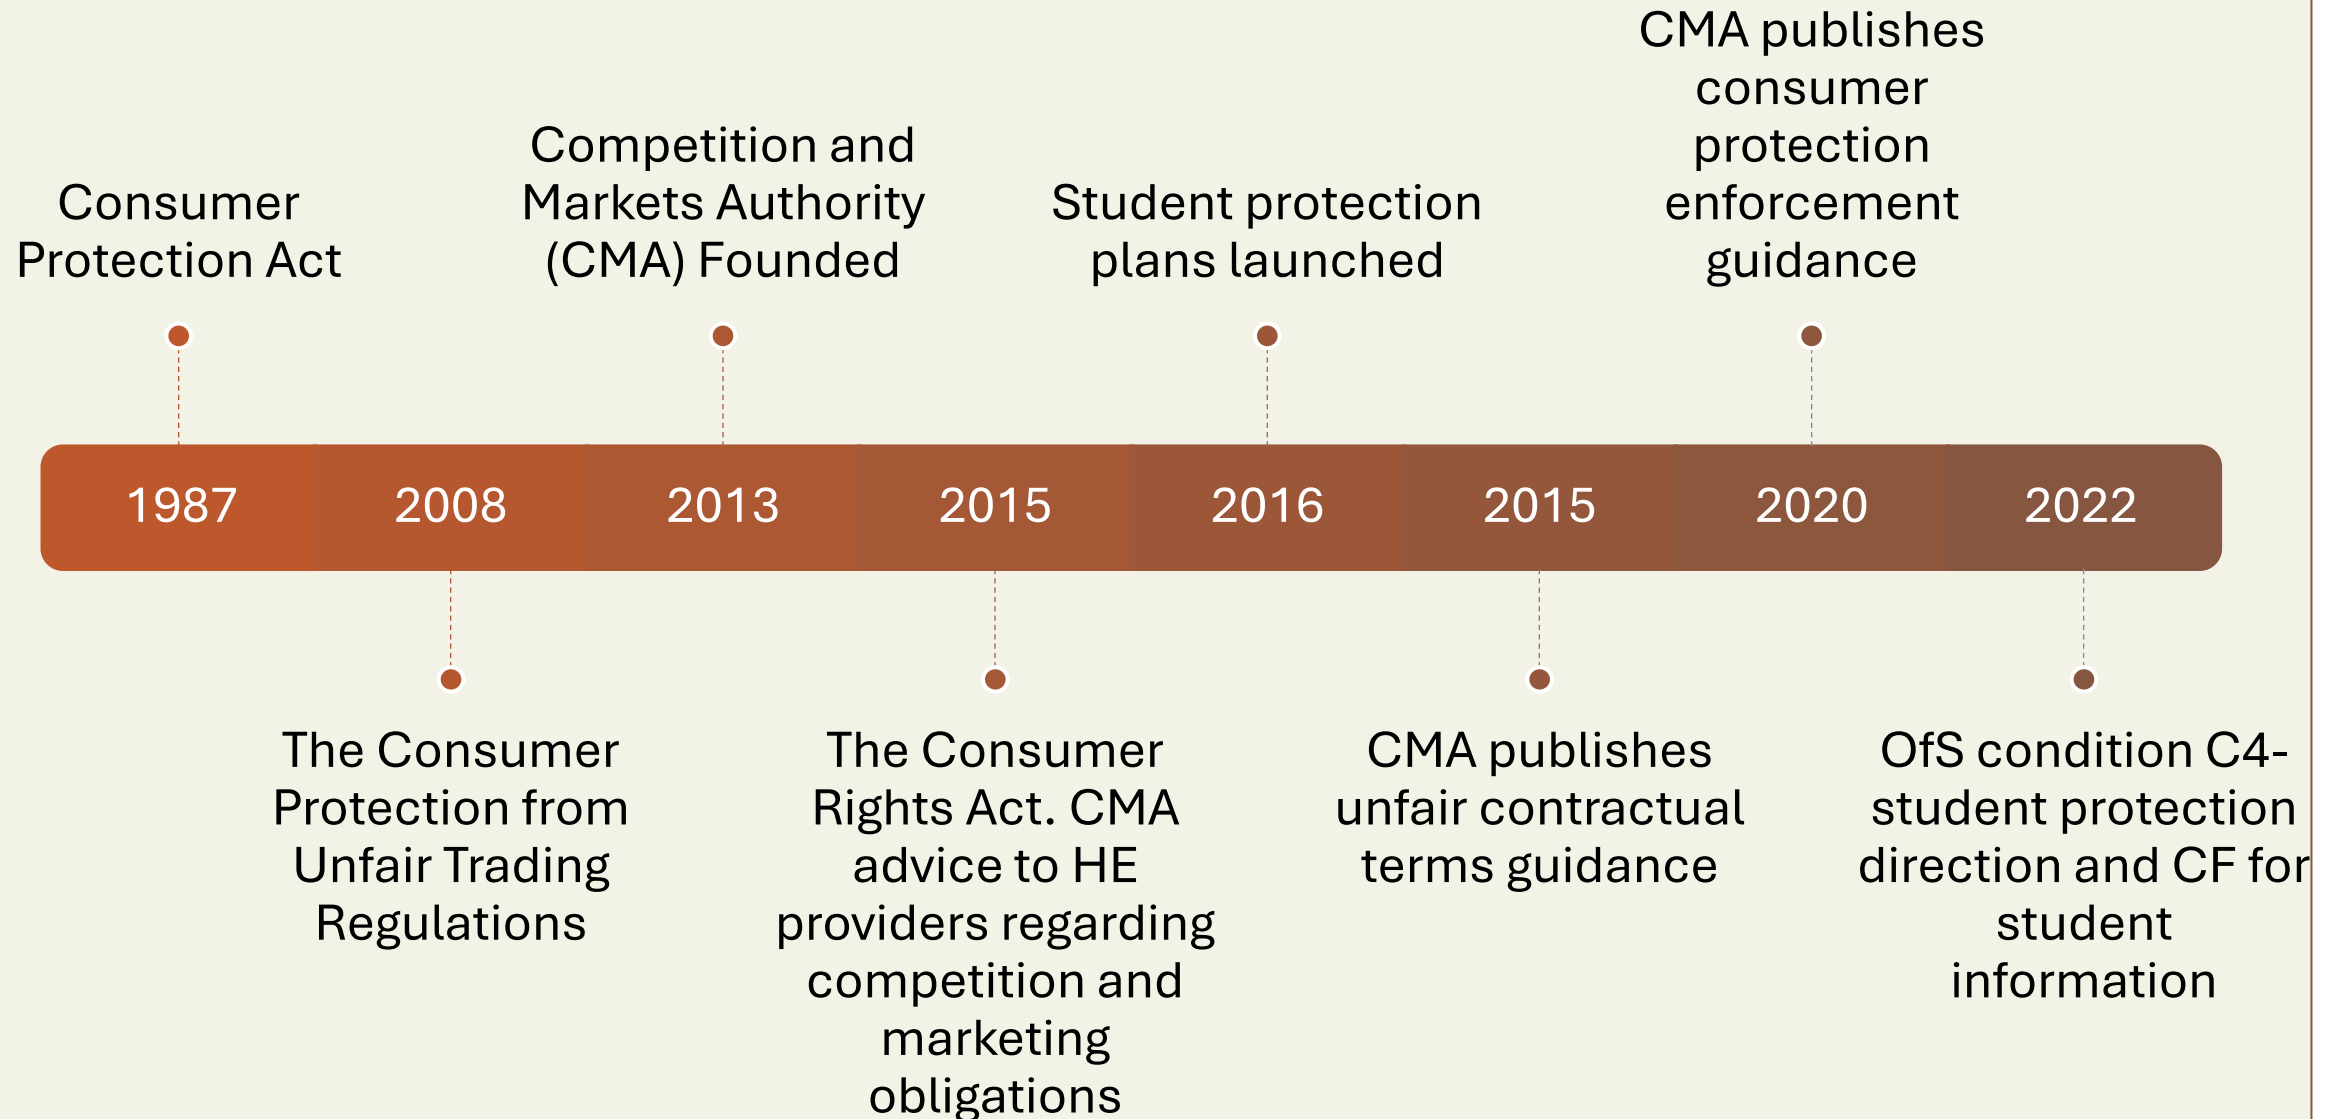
Consumer Protection Act

Competition and Markets Authority (CMA) Founded

Student protection plans launched

CMA publishes consumer protection enforcement guidance

1987

2008

2013

2015

2016

2015

2020

2022

The Consumer Protection from Unfair Trading Regulations

The Consumer Rights Act. CMA advice to HE providers regarding competition and marketing obligations

CMA publishes unfair contractual terms guidance

OfS condition C4- student protection direction and CF for student information